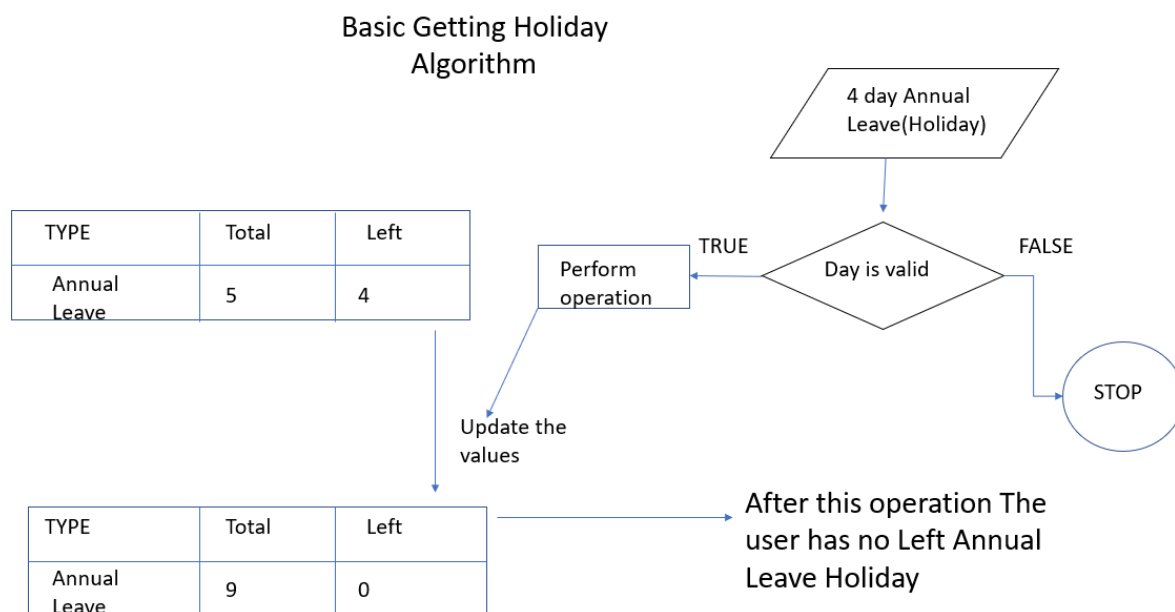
Basic Getting Holiday Algorithm

4 day Annual Leave(Holiday)

| TYPE | Total | Left |
|---|---|---|
| Annual Leave | 5 | 4 |

TRUE

Perform operation

Day is valid

FALSE

STOP

Update the values

| TYPE | Total | Left |
|---|---|---|
| Annual Leave | 9 | 0 |

After this operation The user has no Left Annual Leave Holiday